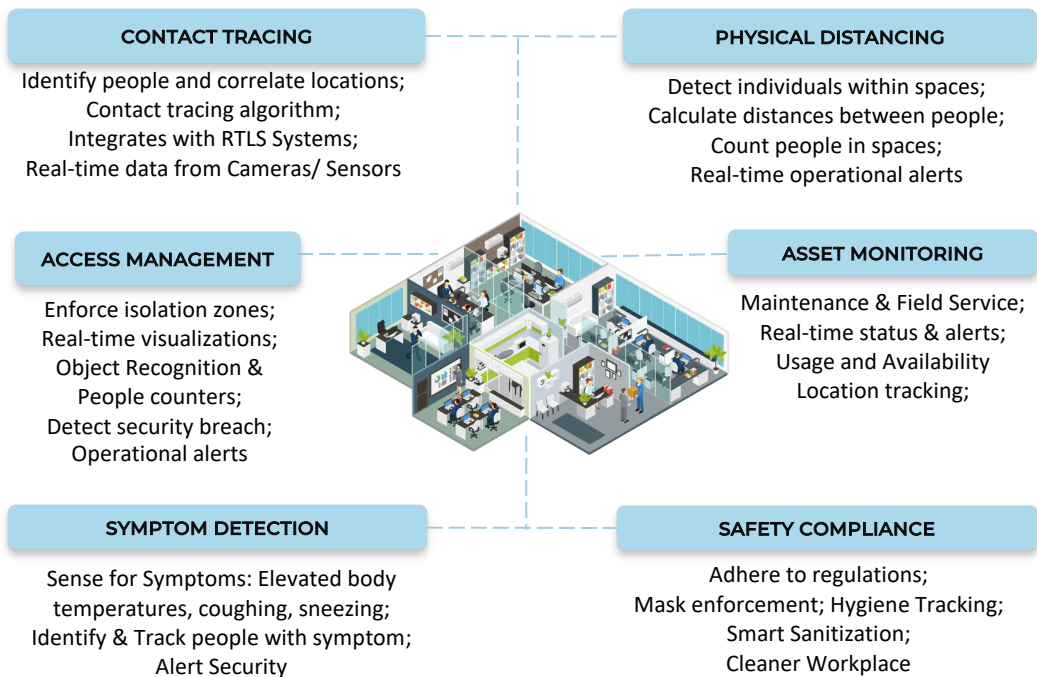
CONTACT TRACING

Identify people and correlate locations;
Contact tracing algorithm;
Integrates with RTLS Systems;
Real-time data from Cameras/ Sensors

PHYSICAL DISTANCING

Detect individuals within spaces;
Calculate distances between people;
Count people in spaces;
Real-time operational alerts

ACCESS MANAGEMENT

Enforce isolation zones;
Real-time visualizations;
Object Recognition & People counters;
Detect security breach;
Operational alerts

ASSET MONITORING

Maintenance & Field Service;
Real-time status & alerts;
Usage and Availability
Location tracking;

SYMPTOM DETECTION

Sense for Symptoms: Elevated body temperatures, coughing, sneezing;
Identify & Track people with symptom;
Alert Security

SAFETY COMPLIANCE

Adhere to regulations;
Mask enforcement; Hygiene Tracking;
Smart Sanitization;
Cleaner Workplace